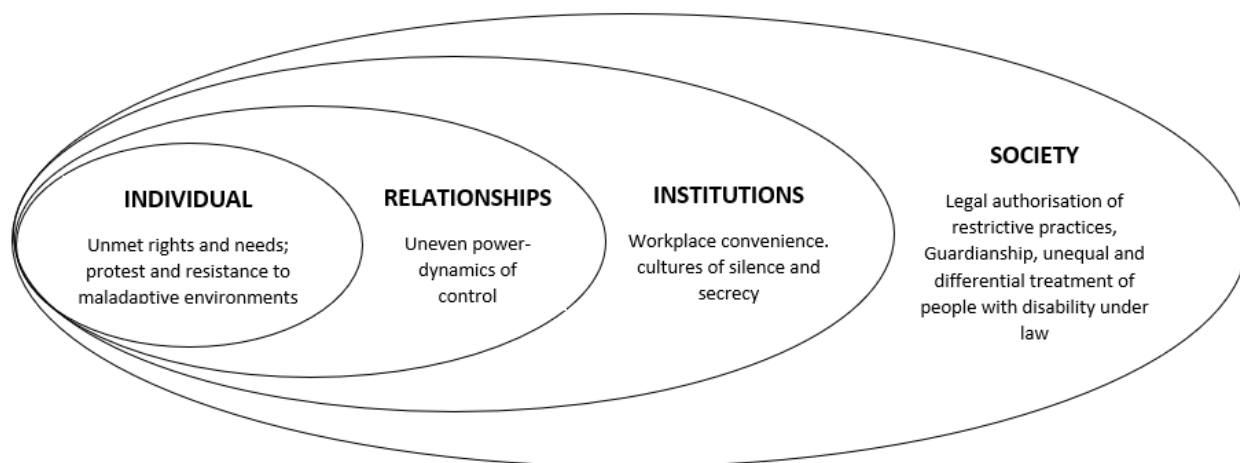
INDIVIDUAL

Unmet rights and needs; protest and resistance to maladaptive environments

RELATIONSHIPS

Uneven power-dynamics of control

INSTITUTIONS

Workplace convenience. cultures of silence and secrecy

SOCIETY

Legal authorisation of restrictive practices, Guardianship, unequal and differential treatment of people with disability under law